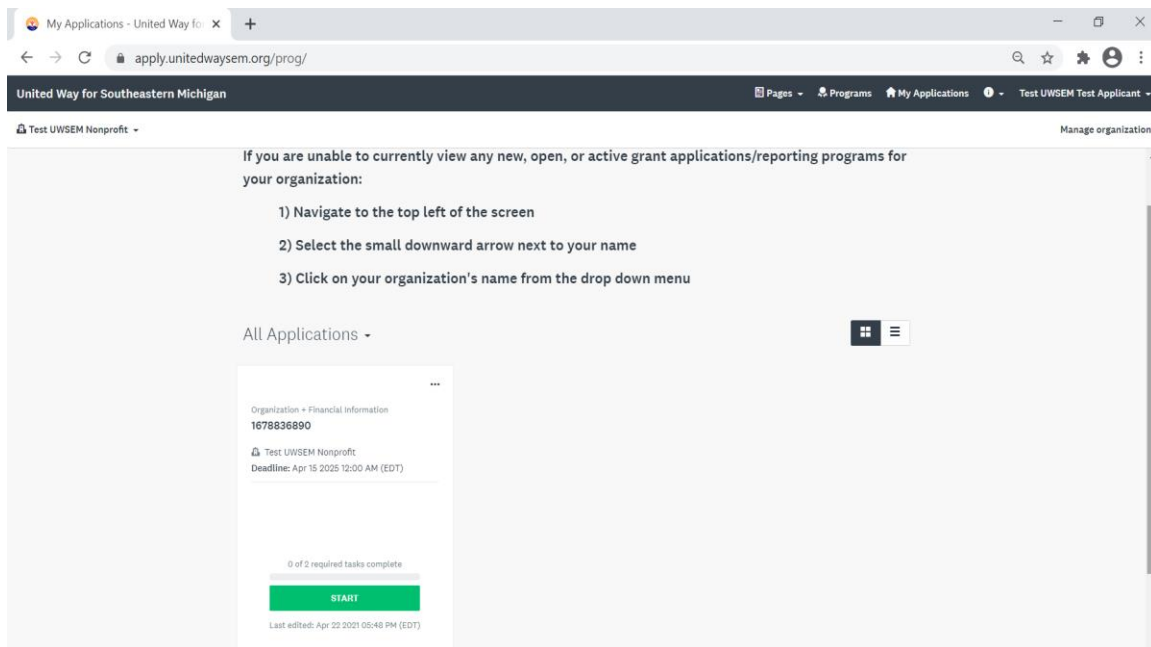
My Applications - United Way fo ×
+

apply.unitedwaysem.org/prog/

United Way for Southeastern Michigan

Pages ▾ Programs My Applications ▾ Test UWSEM Test Applicant ▾

Test UWSEM Nonprofit ▾

Manage organization

If you are unable to currently view any new, open, or active grant applications/reporting programs for your organization:

1) Navigate to the top left of the screen

2) Select the small downward arrow next to your name

3) Click on your organization's name from the drop down menu

All Applications ▾

...

Organization + Financial Information

1678836890

Test UWSEM Nonprofit

Deadline: Apr 15 2025 12:00 AM (EDT)

0 of 2 required tasks complete

START

Last edited: Apr 22 2021 05:48 PM (EDT)